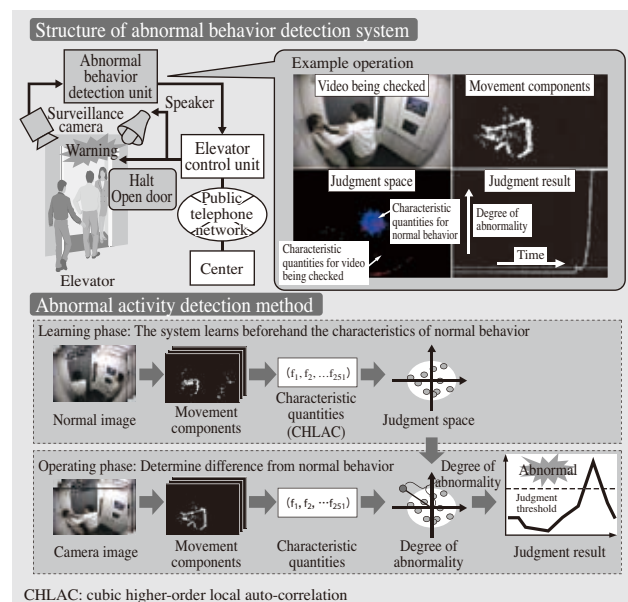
Structure of abnormal behavior detection system

Abnormal behavior detection unit

Surveillance camera

Speaker

Warning

Elevator control unit

Halt
Open door

Public telephone network

Center

Elevator

Example operation

Video being checked

Movement components

Judgment space

Judgment result

Characteristic quantities for normal behavior

Degree of abnormality

Characteristic quantities for video being checked

Time

Abnormal activity detection method

Learning phase: The system learns beforehand the characteristics of normal behavior

Normal image

Movement components

$(f_1, f_2, \ldots f_{251})$

Characteristic quantities (CHLAC)

Judgment space

Operating phase: Determine difference from normal behavior

Degree of abnormality

Abnormal

Judgment threshold

Camera image

Movement components

$(f_1, f_2, \cdots f_{251})$

Characteristic quantities

Degree of abnormality

Judgment result

CHLAC: cubic higher-order local auto-correlation